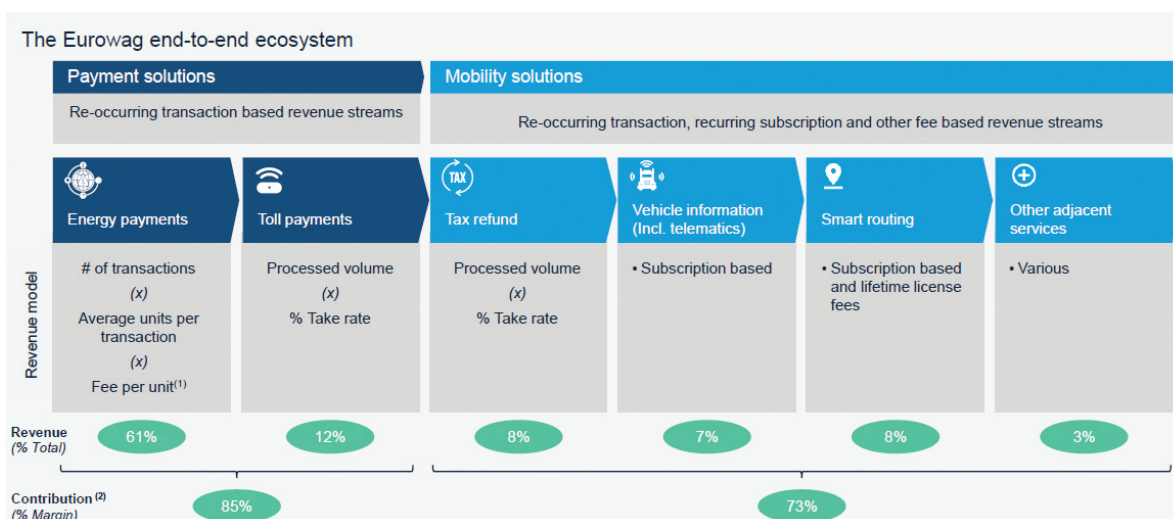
The Eurowag end-to-end ecosystem

Payment solutions

Re-occurring transaction based revenue streams

Mobility solutions

Re-occurring transaction, recurring subscription and other fee based revenue streams

Energy payments

Toll payments

TAX

Tax refund

Vehicle information (Incl. telematics)

Smart routing

Other adjacent services

Revenue model

# of transactions
(x)
Average units per transaction
(x)
Fee per unit$^{(1)}$

Processed volume
(x)
% Take rate

Processed volume
(x)
% Take rate

• Subscription based

• Subscription based and lifetime license fees

• Various

Revenue
(% Total)

61%

12%

8%

7%

8%

3%

Contribution $^{(2)}$
(% Margin)

85%

73%